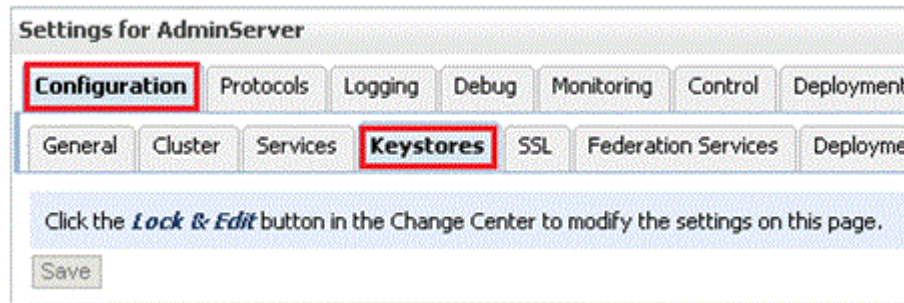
Settings for AdminServer

Configuration | Protocols | Logging | Debug | Monitoring | Control | Deployment

General | Cluster | Services | Keystores | SSL | Federation Services | Deployme

Click the *Lock & Edit* button in the Change Center to modify the settings on this page.

Save